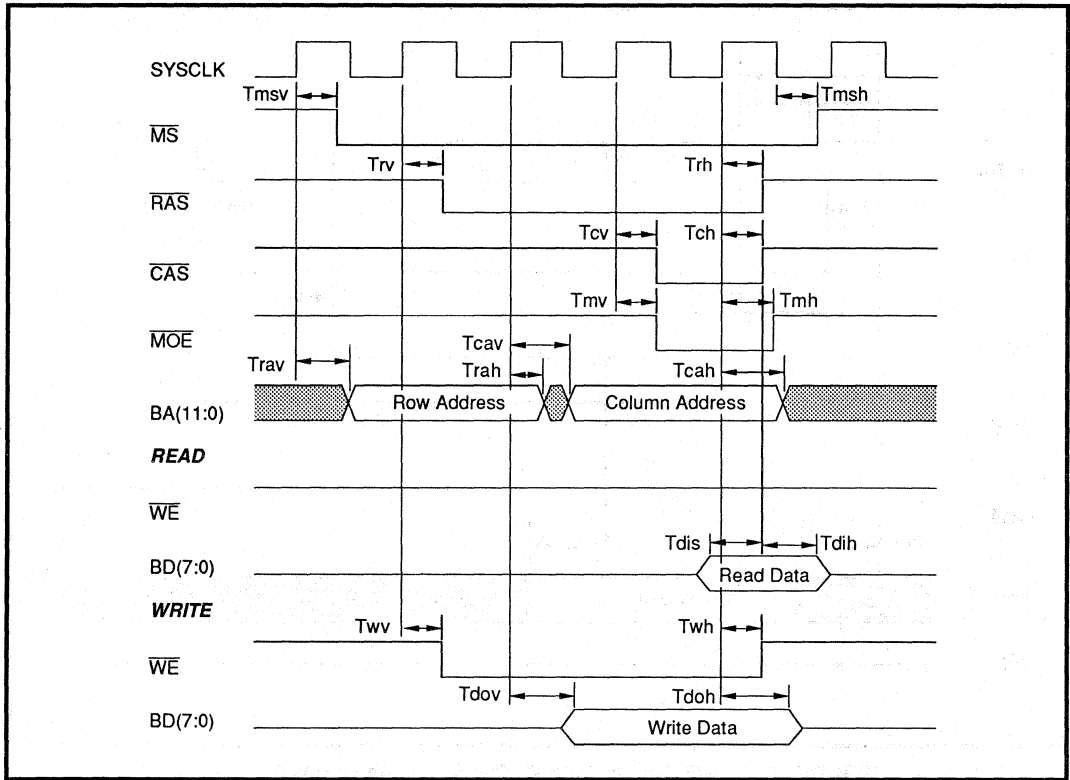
SYSCLK

Tmsv

Tmsh

$\overline{MS}$

Trv

Trh

$\overline{RAS}$

Tcv

Tch

$\overline{CAS}$

Tmv

Tmh

$\overline{MOE}$

Trav

Tcav

Trah

Tcah

BA(11:0)

Row Address

Column Address

READ

$\overline{WE}$

Tdis

Tdih

BD(7:0)

Read Data

WRITE

Twv

Twh

$\overline{WE}$

Tdov

Tdoh

BD(7:0)

Write Data